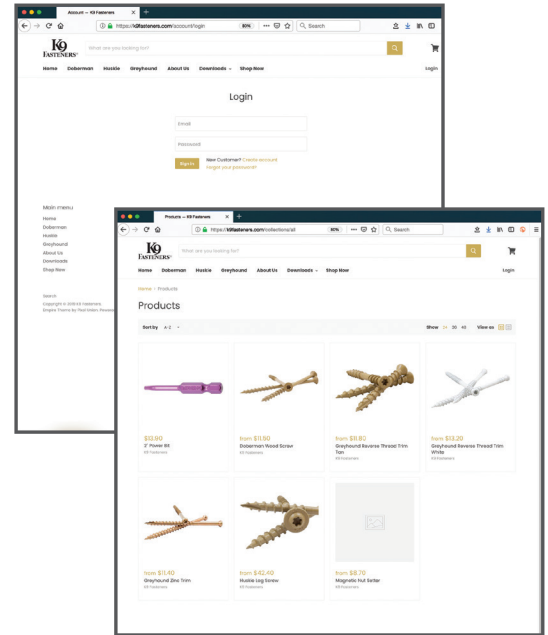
Account — K9 Fasteners ×

https://k9fasteners.com/account/login 80% Search

K9 FASTENERS

What are you looking for?

Home Doberman Huskie Greyhound About Us Downloads Shop Now Login

Login

Email

Password

Sign in New Customer? Create account
Forgot your password?

Main menu
Home
Doberman
Huskie
Greyhound
About Us
Downloads
Shop Now

Search
Copyright © 2018 K9 Fasteners
Empire Theme by Pixel Union. Powered

Products — K9 Fasteners ×

https://k9fasteners.com/collections/all 80% Search

K9 FASTENERS

What are you looking for?

Home Doberman Huskie Greyhound About Us Downloads Shop Now Login

Home > Products

Products

Sort by A-Z Show 24 36 48 View as

$10.90
2" Power Bit
K9 Fasteners

from $11.90
Doberman Wood Screw
K9 Fasteners

from $9.80
Greyhound Reverse Thread Trim Tan
K9 Fasteners

from $13.20
Greyhound Reverse Thread Trim White
K9 Fasteners

from $11.40
Greyhound Zinc Trim
K9 Fasteners

from $42.40
Huskie Lag Screw
K9 Fasteners

from $8.70
Magnetic Nut Setter
K9 Fasteners